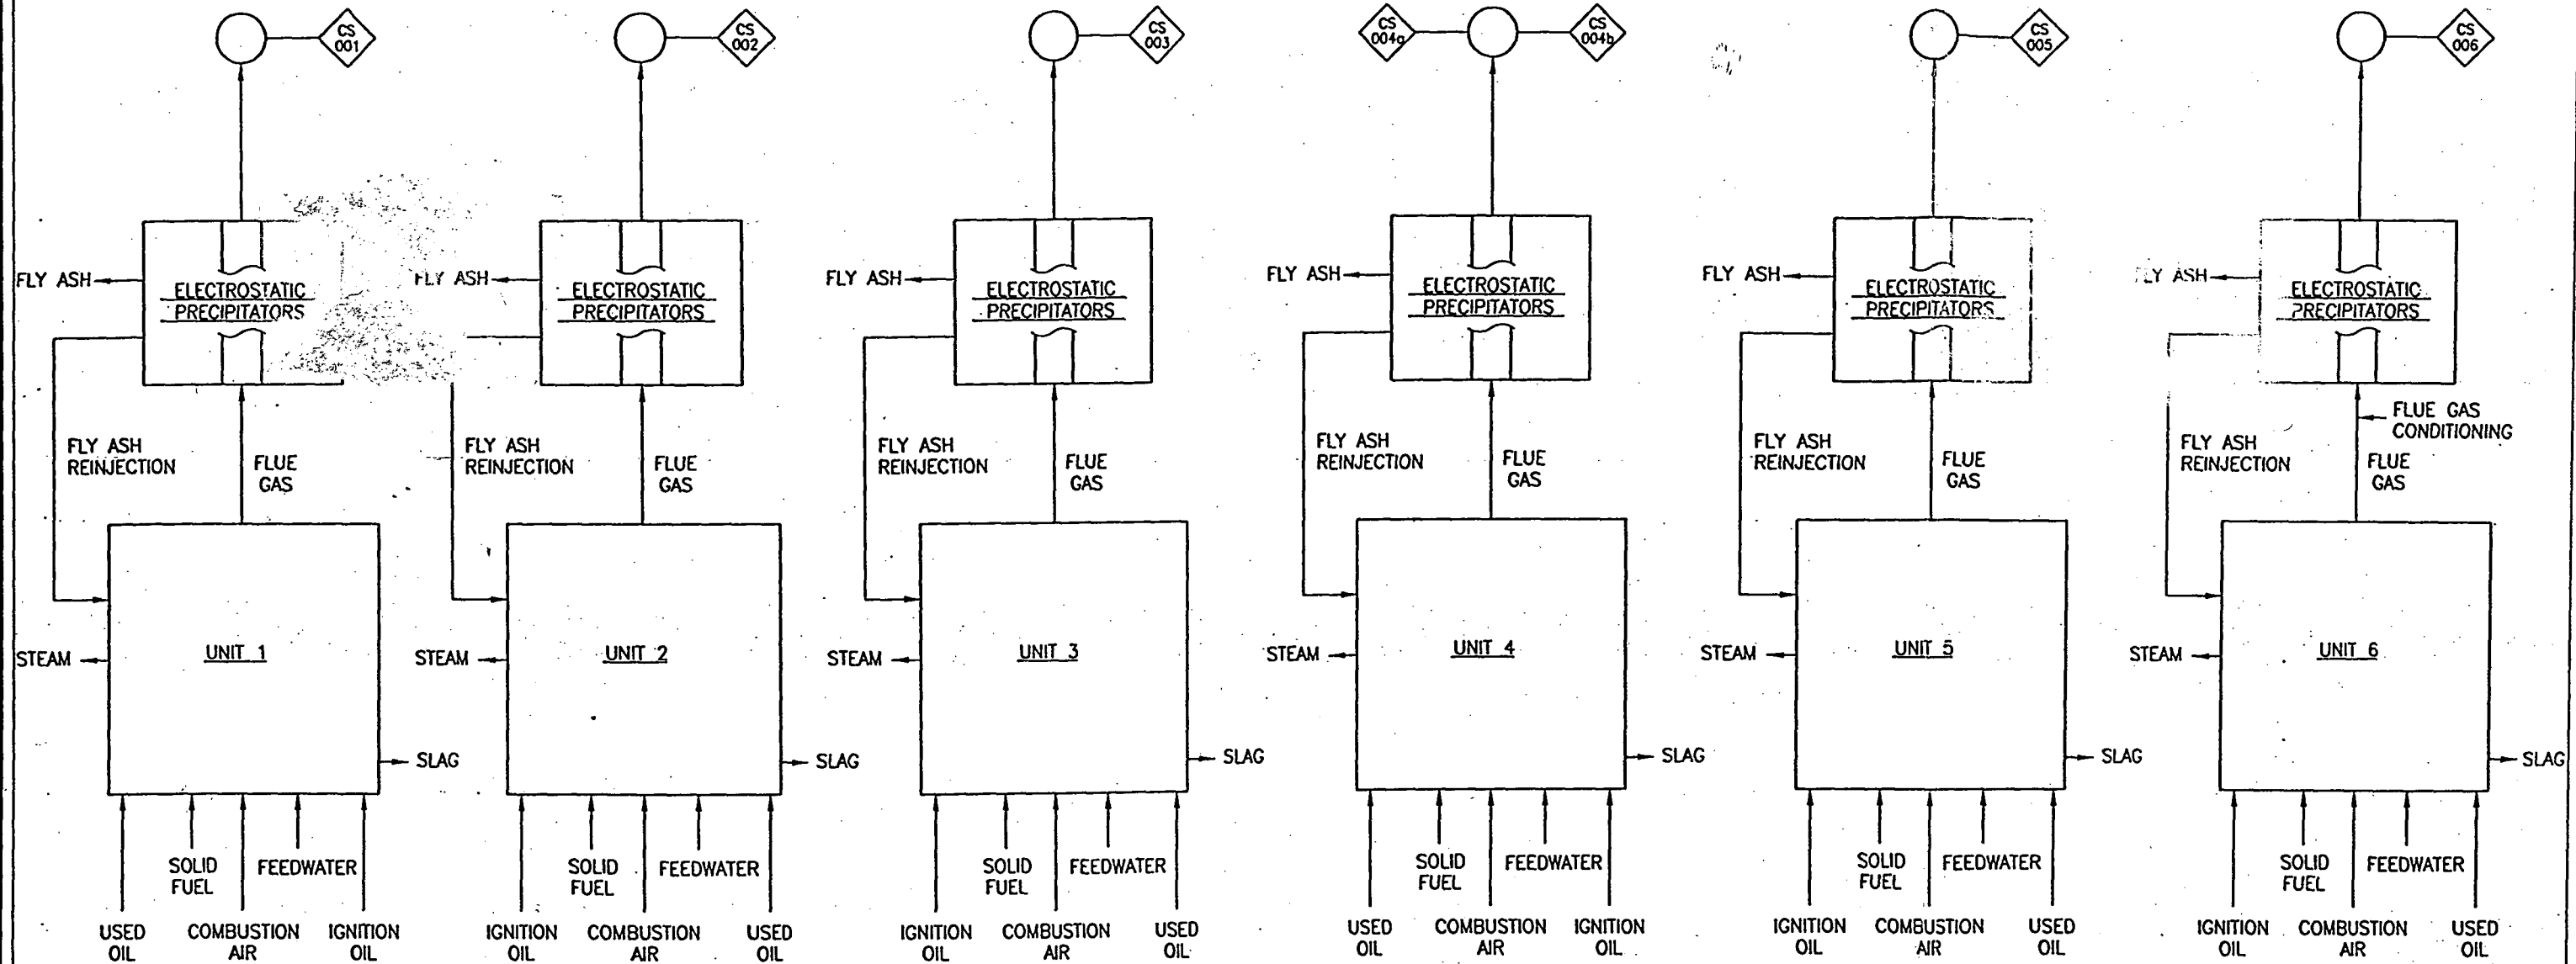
CS 001

FLY ASH
ELECTROSTATIC PRECIPITATORS
FLY ASH REINJECTION
FLUE GAS
STEAM
UNIT 1
SLAG
SOLID FUEL
FEEDWATER
USED OIL
COMBUSTION AIR
IGNITION OIL

CS 002

FLY ASH
ELECTROSTATIC PRECIPITATORS
FLY ASH REINJECTION
FLUE GAS
STEAM
UNIT 2
SLAG
SOLID FUEL
FEEDWATER
IGNITION OIL
COMBUSTION AIR
USED OIL

CS 003

FLY ASH
ELECTROSTATIC PRECIPITATORS
FLY ASH REINJECTION
FLUE GAS
STEAM
UNIT 3
SLAG
SOLID FUEL
FEEDWATER
IGNITION OIL
COMBUSTION AIR
USED OIL

CS 004a
CS 004b

FLY ASH
ELECTROSTATIC PRECIPITATORS
FLY ASH REINJECTION
FLUE GAS
STEAM
UNIT 4
SLAG
SOLID FUEL
FEEDWATER
USED OIL
COMBUSTION AIR
IGNITION OIL

CS 005

FLY ASH
ELECTROSTATIC PRECIPITATORS
FLY ASH REINJECTION
FLUE GAS
STEAM
UNIT 5
SLAG
SOLID FUEL
FEEDWATER
IGNITION OIL
COMBUSTION AIR
USED OIL

CS 006

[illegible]LY ASH
ELECTROSTATIC PRECIPITATORS
FLUE GAS CONDITIONING
FLY ASH REINJECTION
FLUE GAS
STEAM
UNIT 6
SLAG
SOLID FUEL
FEEDWATER
IGNITION OIL
COMBUSTION AIR
USED OIL